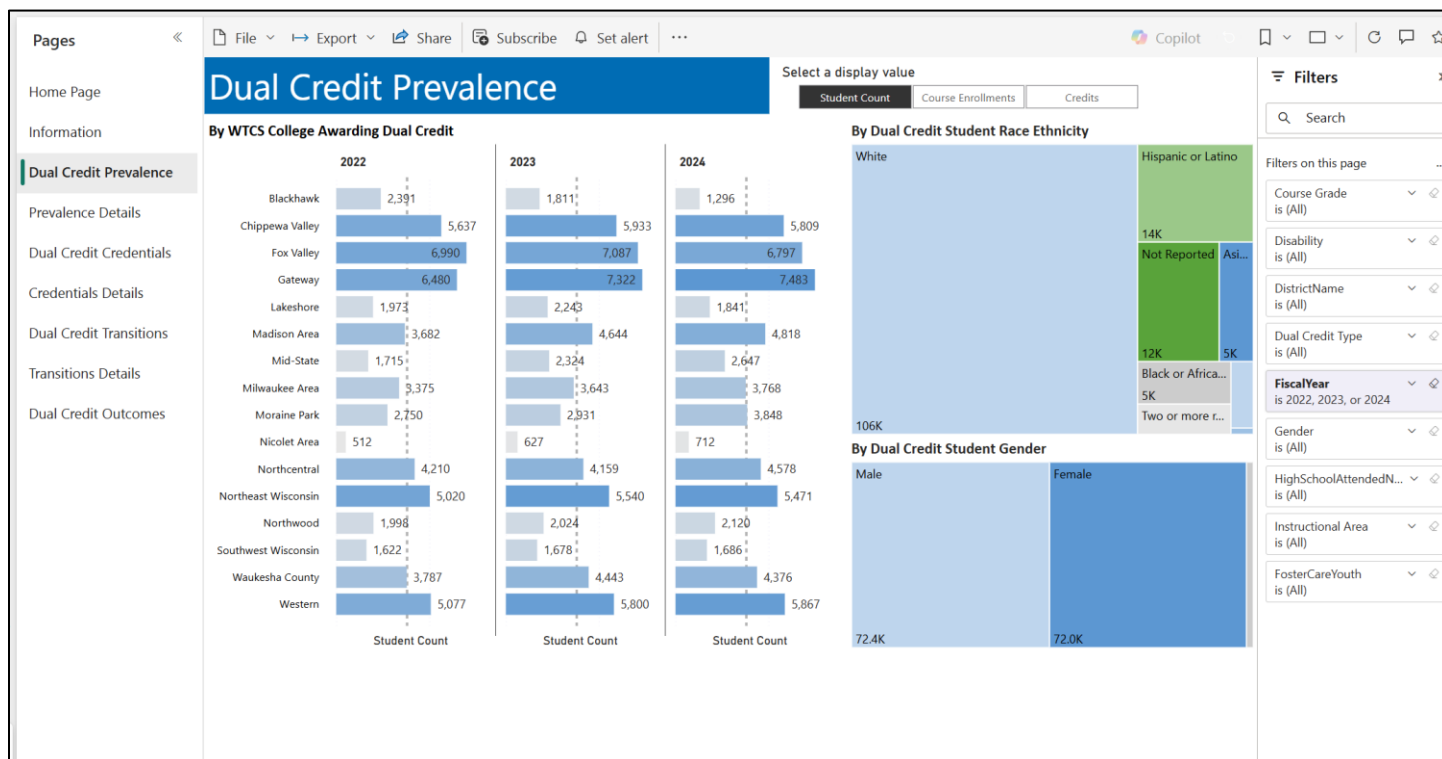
Pages

Home Page

Information

Dual Credit Prevalence

Prevalence Details

Dual Credit Credentials

Credentials Details

Dual Credit Transitions

Transitions Details

Dual Credit Outcomes

File Export Share Subscribe Set alert ···

Copilot

Dual Credit Prevalence

Select a display value

Student Count | Course Enrollments | Credits

By WTCS College Awarding Dual Credit

| | 2022 | 2023 | 2024 |
|---|---|---|---|
| Blackhawk | 2,391 | 1,811 | 1,296 |
| Chippewa Valley | 5,637 | 5,933 | 5,809 |
| Fox Valley | 6,990 | 7,087 | 6,797 |
| Gateway | 6,480 | 7,322 | 7,483 |
| Lakeshore | 1,973 | 2,243 | 1,841 |
| Madison Area | 3,682 | 4,644 | 4,818 |
| Mid-State | 1,715 | 2,324 | 2,647 |
| Milwaukee Area | 3,375 | 3,643 | 3,768 |
| Moraine Park | 2,750 | 2,931 | 3,848 |
| Nicolet Area | 512 | 627 | 712 |
| Northcentral | 4,210 | 4,159 | 4,578 |
| Northeast Wisconsin | 5,020 | 5,540 | 5,471 |
| Northwood | 1,998 | 2,024 | 2,120 |
| Southwest Wisconsin | 1,622 | 1,678 | 1,686 |
| Waukesha County | 3,787 | 4,443 | 4,376 |
| Western | 5,077 | 5,800 | 5,867 |
| | Student Count | Student Count | Student Count |

By Dual Credit Student Race Ethnicity

White 106K
Hispanic or Latino 14K
Not Reported 12K
Asi... 5K
Black or Africa... 5K
Two or more r...

By Dual Credit Student Gender

Male 72.4K
Female 72.0K

Filters

Search

Filters on this page

Course Grade
is (All)

Disability
is (All)

DistrictName
is (All)

Dual Credit Type
is (All)

FiscalYear
is 2022, 2023, or 2024

Gender
is (All)

HighSchoolAttendedN...
is (All)

Instructional Area
is (All)

FosterCareYouth
is (All)